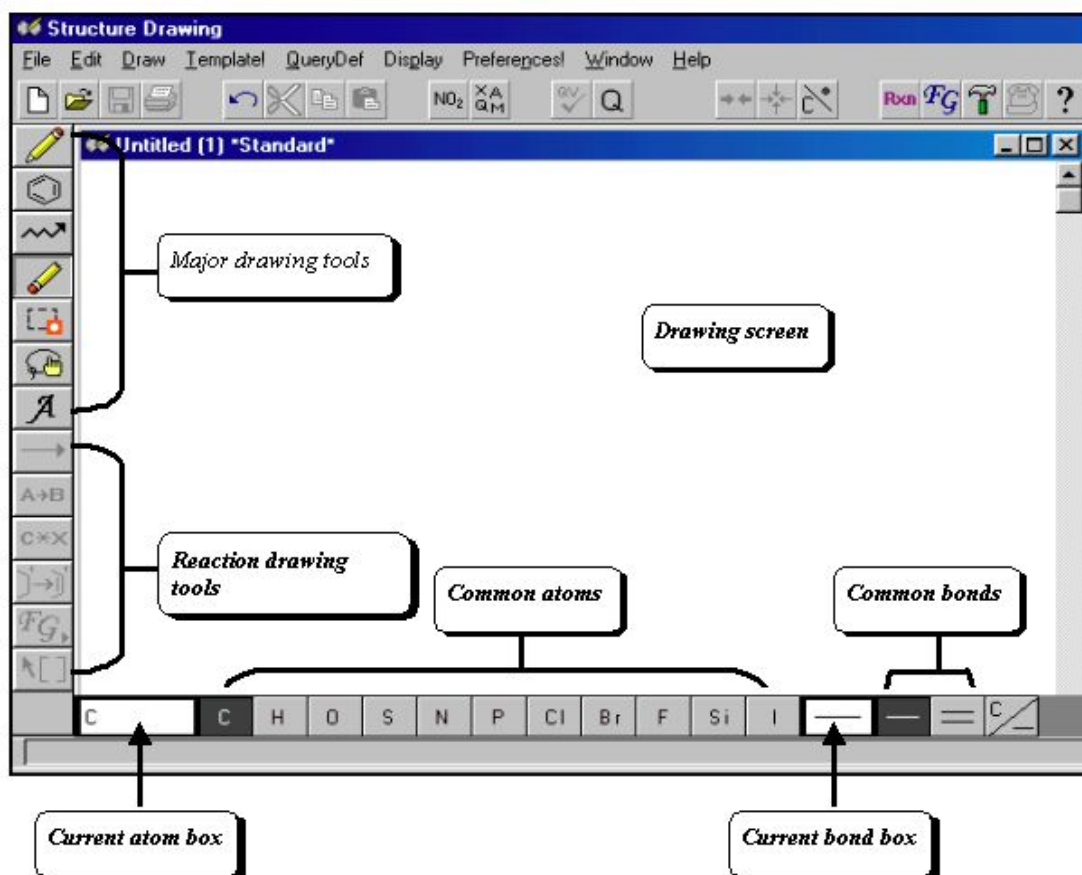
Structure Drawing

File Edit Draw Template! QueryDef Display Preferences! Window Help

$NO_2$ XA QM Q Rxn FG ?

Untitled (1) *Standard*

Major drawing tools

Drawing screen

A→B

C×X

FG

Reaction drawing tools

Common atoms

Common bonds

C C H O S N P Cl Br F Si I

C

Current atom box

Current bond box